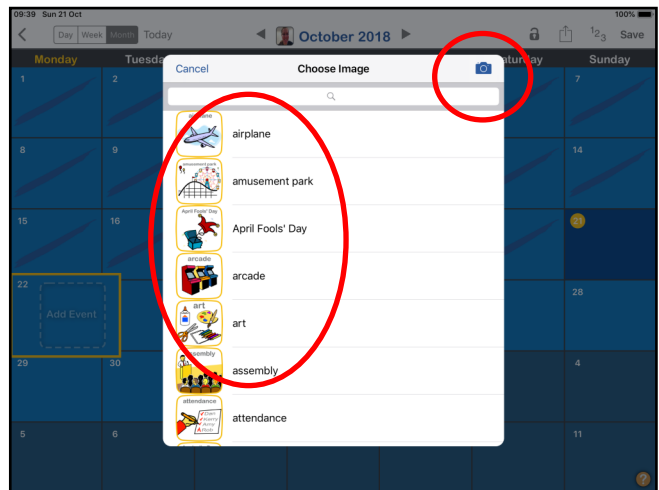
09:39 Sun 21 Oct

100%

Day Week Month Today

October 2018

$^{1}2_{3}$ Save

Monday Tuesda aturday Sunday

1 2 7

8 9 14

15 16 21

22 28

Add Event

29 30 4

5 6 11

Cancel Choose Image

airplane

amusement park

amusement park

April Fools' Day

April Fools' Day

arcade

arcade

art

art

assembly

assembly

attendance

attendance

?